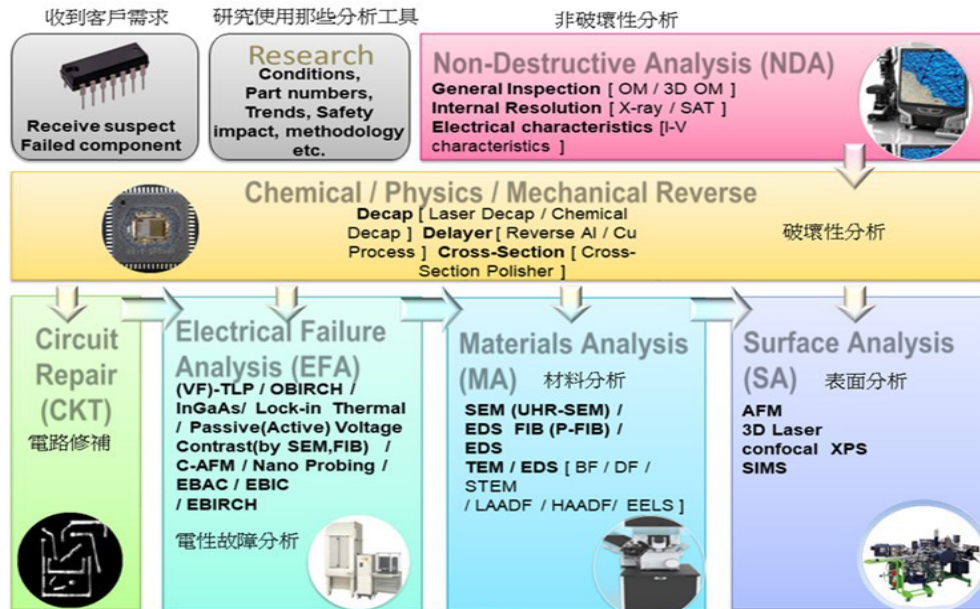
收到客戶需求

Receive suspect Failed component

研究使用那些分析工具

Research
Conditions, Part numbers, Trends, Safety impact, methodology etc.

非破壞性分析

Non-Destructive Analysis (NDA)
General Inspection [ OM / 3D OM ]
Internal Resolution [ X-ray / SAT ]
Electrical characteristics [I-V characteristics ]

Chemical / Physics / Mechanical Reverse
Decap [ Laser Decap / Chemical Decap ] Delayer [ Reverse Al / Cu Process ] Cross-Section [ Cross-Section Polisher ]

破壞性分析

Circuit Repair (CKT)
電路修補

Electrical Failure Analysis (EFA)
(VF)-TLP / OBIRCH / InGaAs/ Lock-in Thermal / Passive(Active) Voltage Contrast(by SEM,FIB) / C-AFM / Nano Probing / EBAC / EBIC / EBIRCH
電性故障分析

Materials Analysis (MA) 材料分析
SEM (UHR-SEM) / EDS FIB (P-FIB) / EDS
TEM / EDS [ BF / DF / STEM / LAADF / HAADF/ EELS ]

Surface Analysis (SA) 表面分析
AFM
3D Laser confocal XPS
SIMS